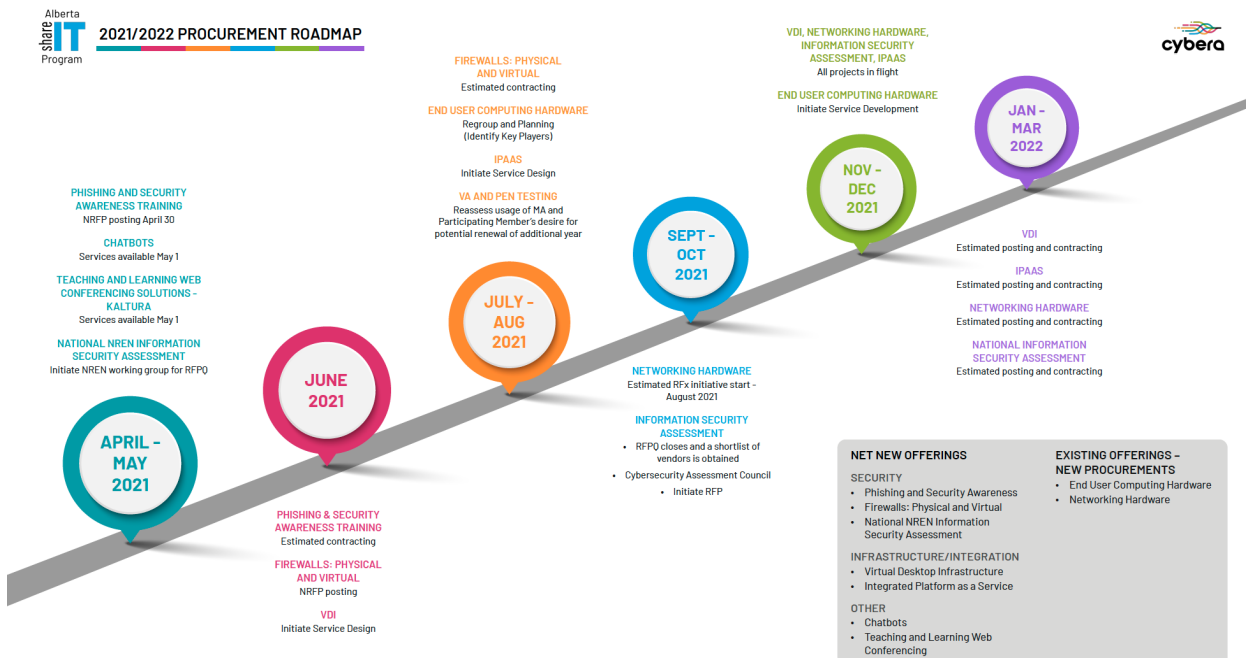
Alberta shareIT Program

2021/2022 PROCUREMENT ROADMAP

cybera

PHISHING AND SECURITY AWARENESS TRAINING
NRFP posting April 30

CHATBOTS
Services available May 1

TEACHING AND LEARNING WEB CONFERENCING SOLUTIONS - KALTURA
Services available May 1

NATIONAL NREN INFORMATION SECURITY ASSESSMENT
Initiate NREN working group for RFPQ

APRIL - MAY 2021

JUNE 2021

PHISHING & SECURITY AWARENESS TRAINING
Estimated contracting

FIREWALLS: PHYSICAL AND VIRTUAL
NRFP posting

VDI
Initiate Service Design

FIREWALLS: PHYSICAL AND VIRTUAL
Estimated contracting

END USER COMPUTING HARDWARE
Regroup and Planning (Identify Key Players)

IPAAS
Initiate Service Design

VA AND PEN TESTING
Reassess usage of MA and Participating Member's desire for potential renewal of additional year

JULY - AUG 2021

SEPT - OCT 2021

NETWORKING HARDWARE
Estimated RFx initiative start - August 2021

INFORMATION SECURITY ASSESSMENT
• RFPQ closes and a shortlist of vendors is obtained
• Cybersecurity Assessment Council
• Initiate RFP

VDI, NETWORKING HARDWARE, INFORMATION SECURITY ASSESSMENT, IPAAS
All projects in flight

END USER COMPUTING HARDWARE
Initiate Service Development

NOV - DEC 2021

JAN - MAR 2022

VDI
Estimated posting and contracting

IPAAS
Estimated posting and contracting

NETWORKING HARDWARE
Estimated posting and contracting

NATIONAL INFORMATION SECURITY ASSESSMENT
Estimated posting and contracting

NET NEW OFFERINGS

SECURITY
• Phishing and Security Awareness
• Firewalls: Physical and Virtual
• National NREN Information Security Assessment

INFRASTRUCTURE/INTEGRATION
• Virtual Desktop Infrastructure
• Integrated Platform as a Service

OTHER
• Chatbots
• Teaching and Learning Web Conferencing

EXISTING OFFERINGS – NEW PROCUREMENTS
• End User Computing Hardware
• Networking Hardware